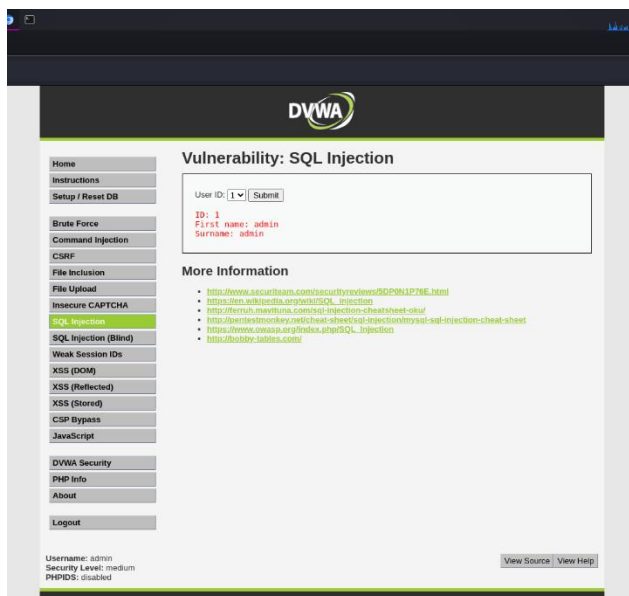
DVWA

Home
Instructions
Setup / Reset DB

Brute Force
Command Injection
CSRF
File Inclusion
File Upload
Insecure CAPTCHA
SQL Injection
SQL Injection (Blind)
Weak Session IDs
XSS (DOM)
XSS (Reflected)
XSS (Stored)
CSP Bypass
JavaScript

DVWA Security
PHP Info
About

Logout

Vulnerability: SQL Injection

User ID: 1 Submit

ID: 1
First name: admin
Surname: admin

More Information

- http://www.securiteam.com/securityreviews/5DP0N1P76E.html
- https://en.wikipedia.org/wiki/SQL_injection
- http://ferruh.mavituna.com/sql-injection-cheatsheet-oku/
- http://pentestmonkey.net/cheat-sheet/sql-injection/mysql-sql-injection-cheat-sheet
- https://www.owasp.org/index.php/SQL_Injection
- http://bobby-tables.com/

Username: admin
Security Level: medium
PHPIDS: disabled

View Source View Help